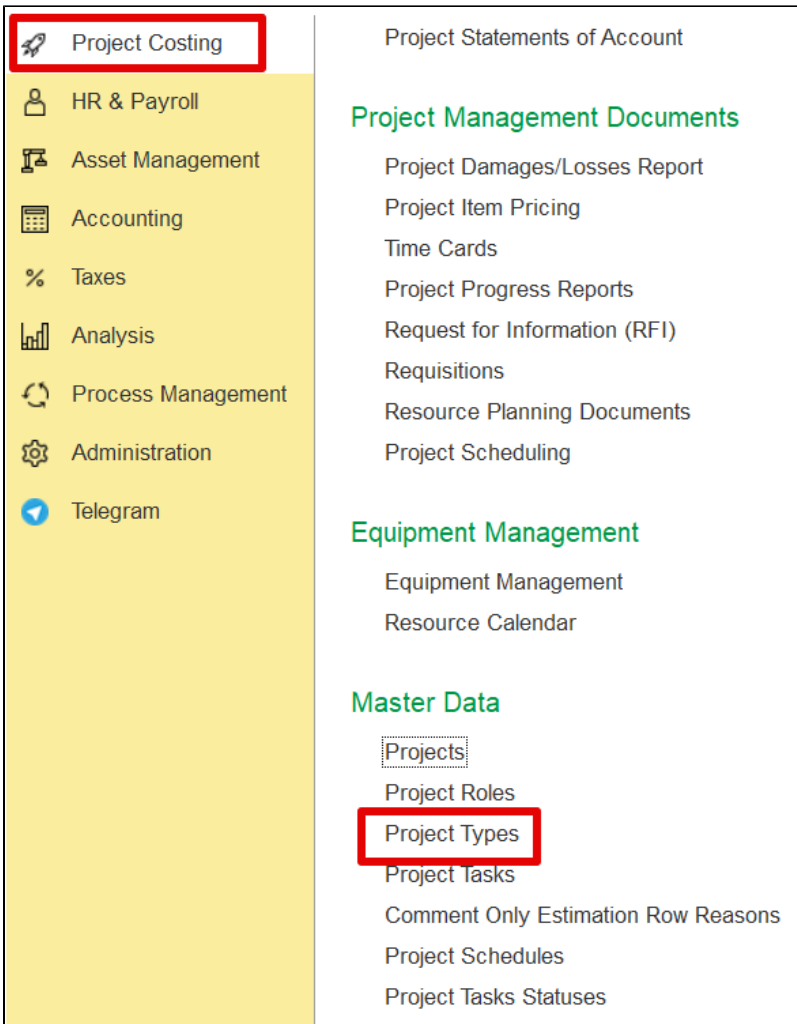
Project Costing
HR & Payroll
Asset Management
Accounting
% Taxes
Analysis
Process Management
Administration
Telegram

Project Statements of Account

Project Management Documents
Project Damages/Losses Report
Project Item Pricing
Time Cards
Project Progress Reports
Request for Information (RFI)
Requisitions
Resource Planning Documents
Project Scheduling

Equipment Management
Equipment Management
Resource Calendar

Master Data
Projects
Project Roles
Project Types
Project Tasks
Comment Only Estimation Row Reasons
Project Schedules
Project Tasks Statuses